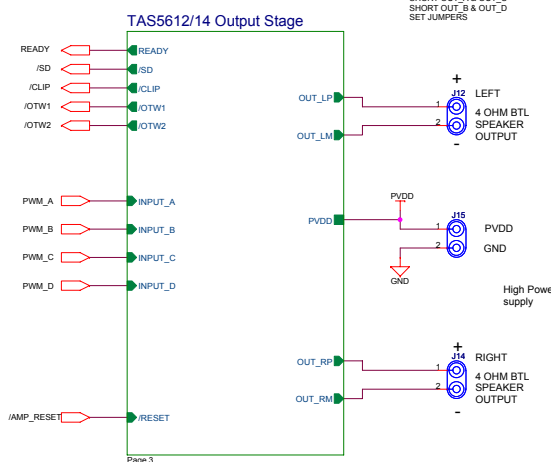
SHORT OUT_B & OUT_D
SET JUMPERS

TAS5612/14 Output Stage

READY
READY
/SD
/SD
/CLIP
/CLIP
/OTW1
/OTW1
/OTW2
/OTW2

PWM_A
INPUT_A
PWM_B
INPUT_B
PWM_C
INPUT_C
PWM_D
INPUT_D

/AMP_RESET
/RESET

Page 3

OUT_LP
OUT_LM
PVDD
OUT_RP
OUT_RM

+
J12
1
2
-
LEFT
4 OHM BTL
SPEAKER
OUTPUT

PVDD
J15
1
2
PVDD
GND
GND

High Power
supply

+
J14
1
2
-
RIGHT
4 OHM BTL
SPEAKER
OUTPUT